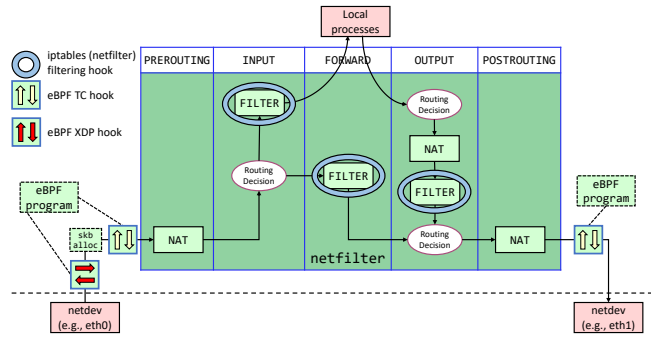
Local processes

iptables (netfilter) filtering hook

eBPF TC hook

eBPF XDP hook

PREROUTING

INPUT

FORWARD

OUTPUT

POSTROUTING

FILTER

Routing Decision

NAT

FILTER

Routing Decision

FILTER

Routing Decision

eBPF program

skb alloc

NAT

NAT

netfilter

eBPF program

netdev (e.g., eth0)

netdev (e.g., eth1)